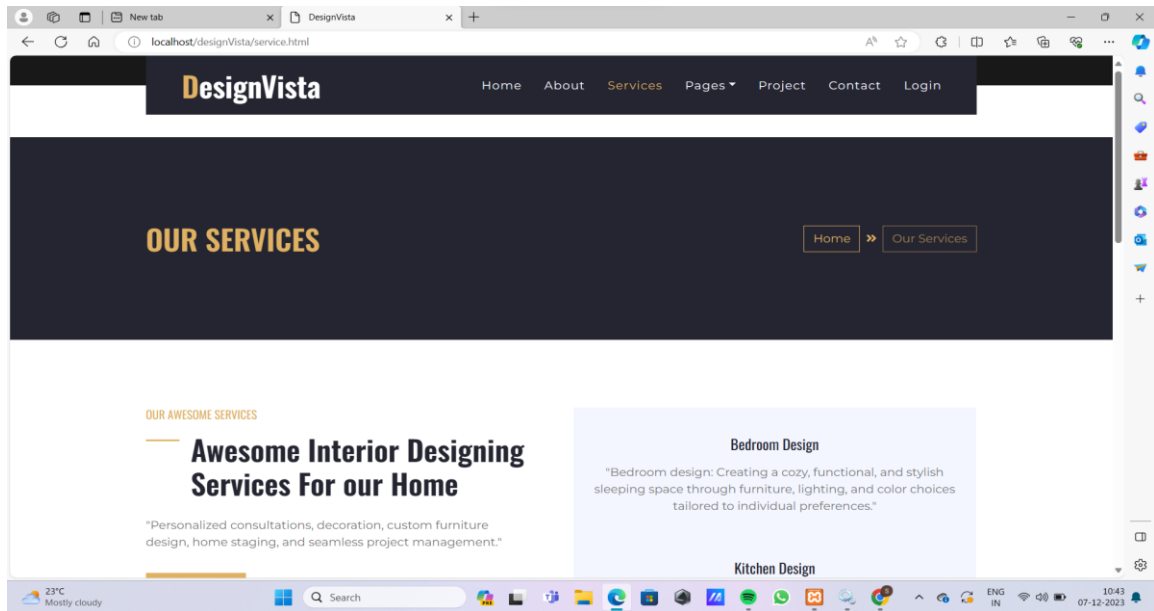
New tab
DesignVista
localhost/designVista/service.html

DesignVista

Home About Services Pages Project Contact Login

OUR SERVICES

Home » Our Services

OUR AWESOME SERVICES

Awesome Interior Designing Services For our Home

"Personalized consultations, decoration, custom furniture design, home staging, and seamless project management."

Bedroom Design

"Bedroom design: Creating a cozy, functional, and stylish sleeping space through furniture, lighting, and color choices tailored to individual preferences."

Kitchen Design

23°C
Mostly cloudy

Search

ENG
IN

10:43
07-12-2023